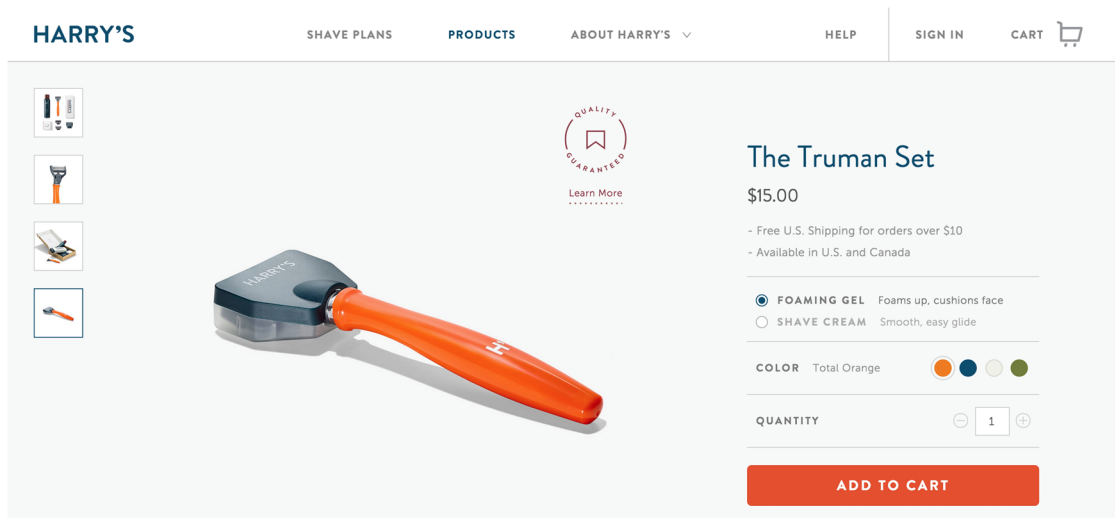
HARRY'S

SHAVE PLANS PRODUCTS ABOUT HARRY'S HELP SIGN IN CART

QUALITY GUARANTEED

Learn More

HARRY'S

H

The Truman Set

$15.00

- Free U.S. Shipping for orders over $10
- Available in U.S. and Canada

FOAMING GEL Foams up, cushions face
SHAVE CREAM Smooth, easy glide

COLOR Total Orange

QUANTITY 1

ADD TO CART